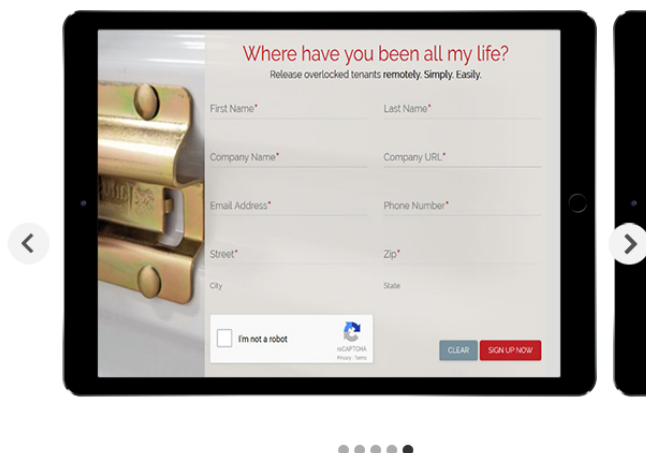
Where have you been all my life?
Release overlocked tenants remotely. Simply. Easily.

First Name*

Last Name*

Company Name*

Company URL*

Email Address*

Phone Number*

Street*

Zip*

City

State

I'm not a robot

reCAPTCHA
Privacy - Terms

CLEAR

SIGN UP NOW